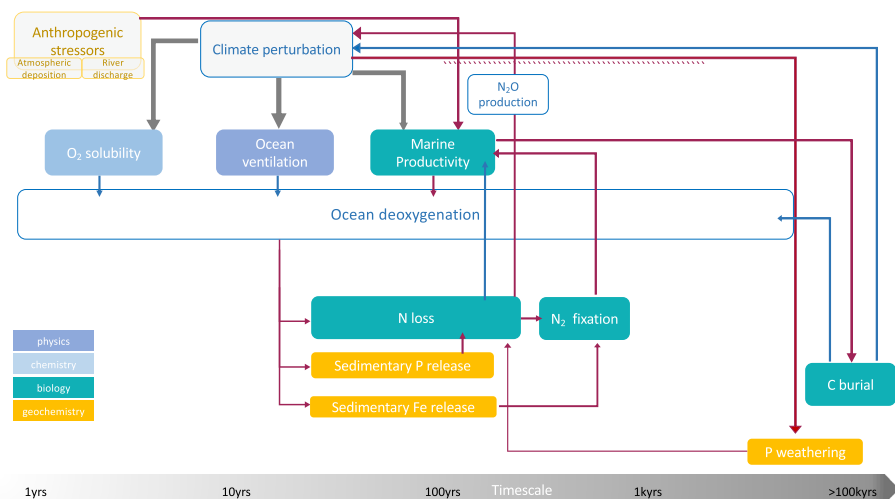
Anthropogenic stressors

Atmospheric deposition

River discharge

Climate perturbation

$N_2O$ production

$O_2$ solubility

Ocean ventilation

Marine Productivity

Ocean deoxygenation

N loss

$N_2$ fixation

Sedimentary P release

Sedimentary Fe release

C burial

P weathering

physics

chemistry

biology

geochemistry

1yrs

10yrs

100yrs

Timescale

1kyrs

>100kyrs